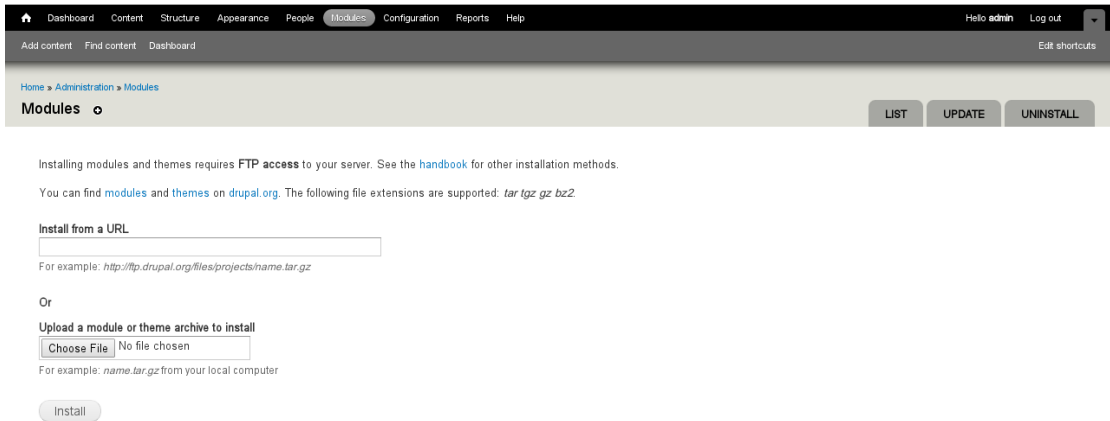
Dashboard Content Structure Appearance People Modules Configuration Reports Help

Hello **admin** Log out

Add content Find content Dashboard

Edit shortcuts

Home » Administration » Modules

Modules

LIST UPDATE UNINSTALL

Installing modules and themes requires **FTP access** to your server. See the handbook for other installation methods.

You can find modules and themes on drupal.org. The following file extensions are supported: *tar tgz gz bz2*.

Install from a URL

For example: *http://ftp.drupal.org/files/projects/name.tar.gz*

Or

Upload a module or theme archive to install

Choose File No file chosen

For example: *name.tar.gz* from your local computer

Install